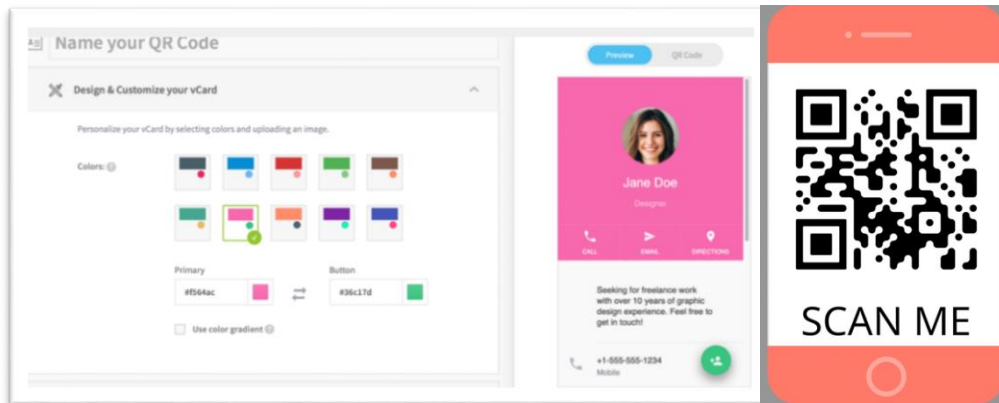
Name your QR Code

Design & Customize your vCard

Personalize your vCard by selecting colors and uploading an image.

Colors:

Primary

#f564ac

Button

#36c17d

Use color gradient

Preview

QR Code

Jane Doe

Designer

CALL

EMAIL

DIRECTIONS

Seeking for freelance work with over 10 years of graphic design experience. Feel free to get in touch!

+1-555-555-1234

Mobile

SCAN ME